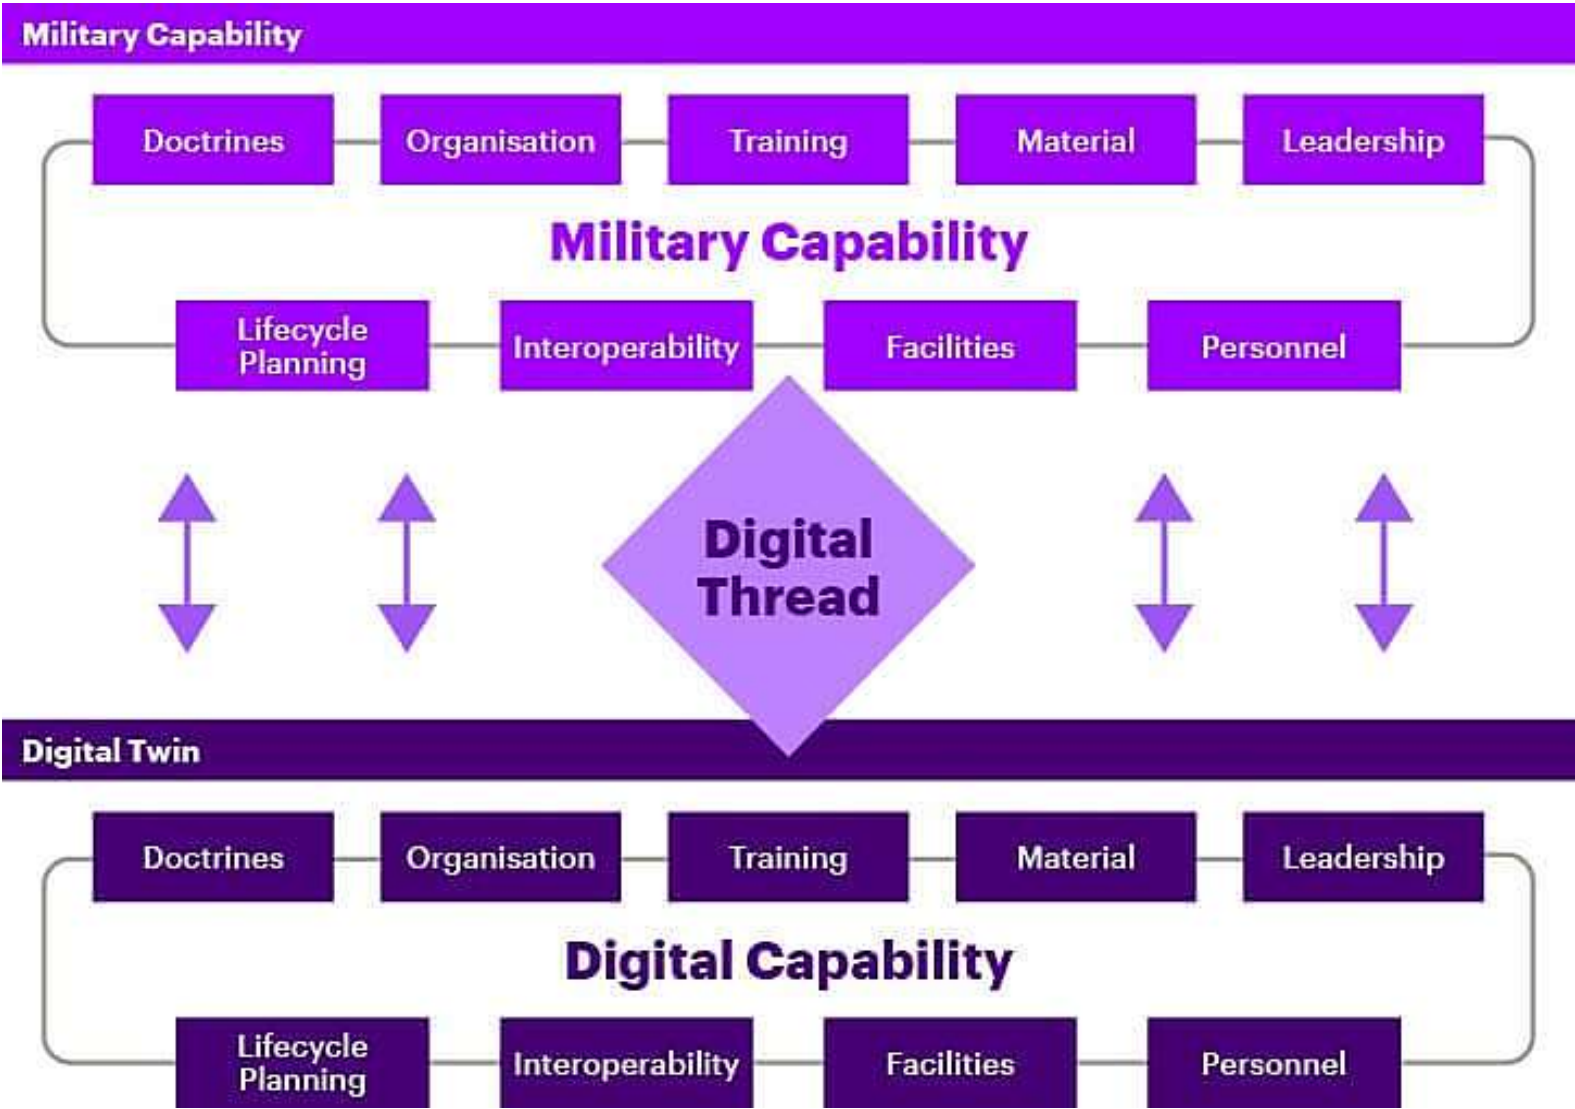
Military Capability

Doctrines

Organisation

Training

Material

Leadership

Military Capability

Lifecycle Planning

Interoperability

Facilities

Personnel

Digital Thread

Digital Twin

Doctrines

Organisation

Training

Material

Leadership

Digital Capability

Lifecycle Planning

Interoperability

Facilities

Personnel